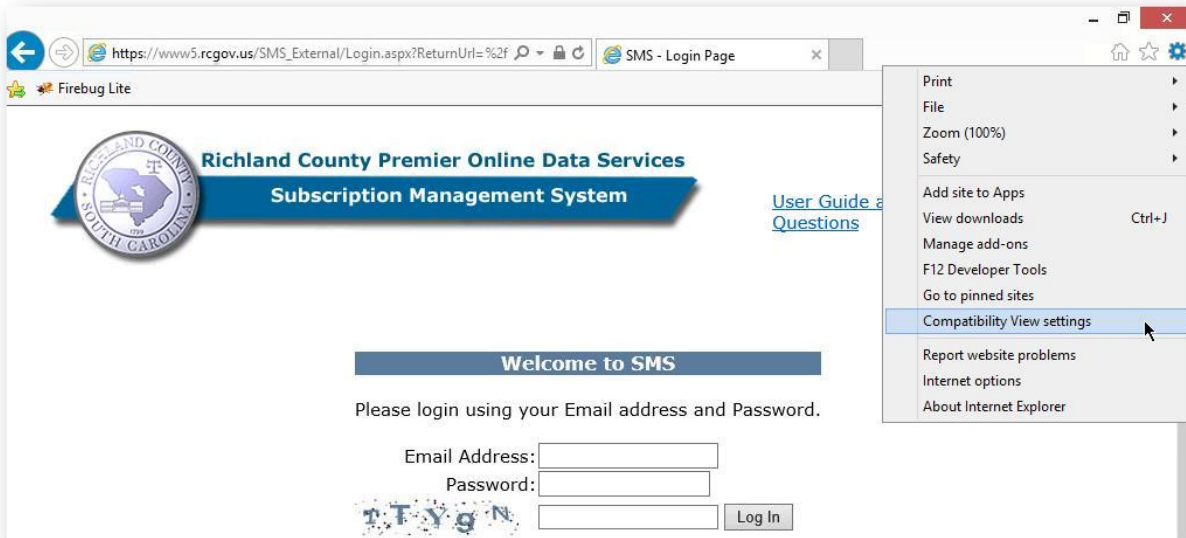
https://www5.rcgov.us/SMS_External/Login.aspx?ReturnUrl=%2f

SMS - Login Page

Firebug Lite

RICHLAND COUNTY SOUTH CAROLINA 1799

Richland County Premier Online Data Services

Subscription Management System

User Guide a
Questions

Print
File
Zoom (100%)
Safety
Add site to Apps
View downloads Ctrl+J
Manage add-ons
F12 Developer Tools
Go to pinned sites
Compatibility View settings
Report website problems
Internet options
About Internet Explorer

Welcome to SMS

Please login using your Email address and Password.

Email Address:
Password:
TTYgN
Log In